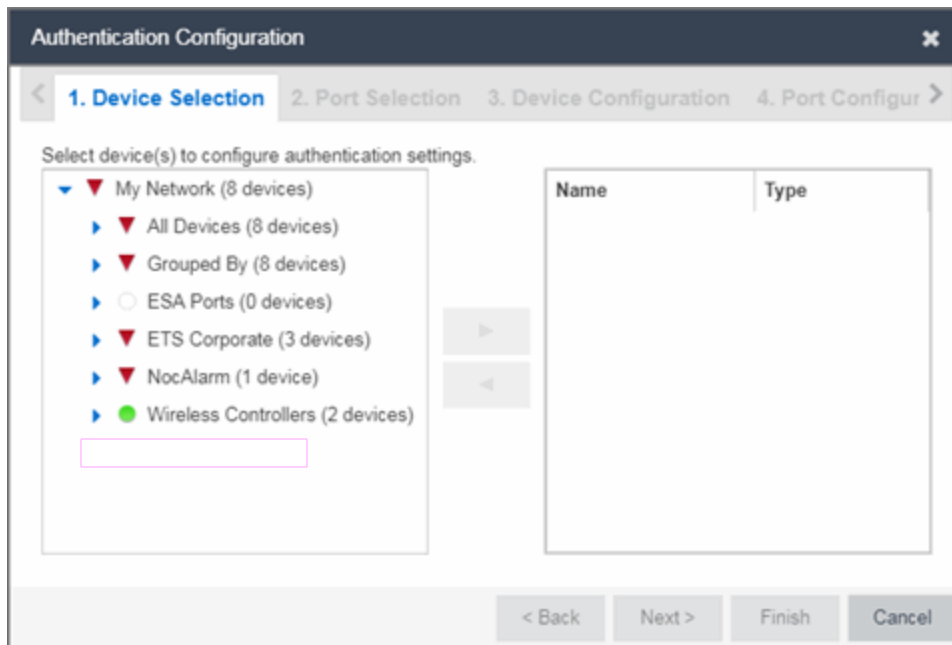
Authentication Configuration

1. Device Selection 2. Port Selection 3. Device Configuration 4. Port Configur

Select device(s) to configure authentication settings.

My Network (8 devices)
All Devices (8 devices)
Grouped By (8 devices)
ESA Ports (0 devices)
ETS Corporate (3 devices)
NocAlarm (1 device)
Wireless Controllers (2 devices)

| Name | Type |
|---|---|

< Back Next > Finish Cancel